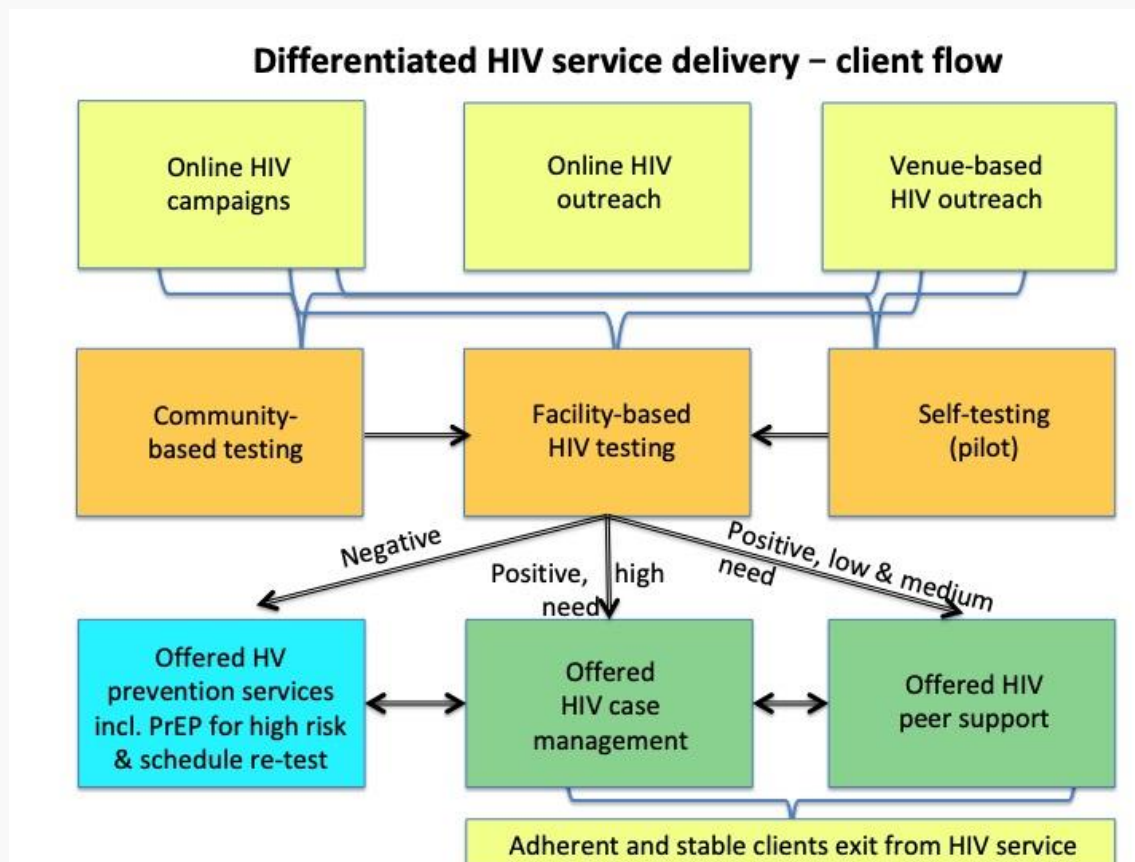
Differentiated HIV service delivery – client flow

Online HIV campaigns

Online HIV outreach

Venue-based HIV outreach

Community-based testing

Facility-based HIV testing

Self-testing (pilot)

Negative

Positive, high need

Positive, low & medium need

Offered HV prevention services incl. PrEP for high risk & schedule re-test

Offered HIV case management

Offered HIV peer support

Adherent and stable clients exit from HIV service